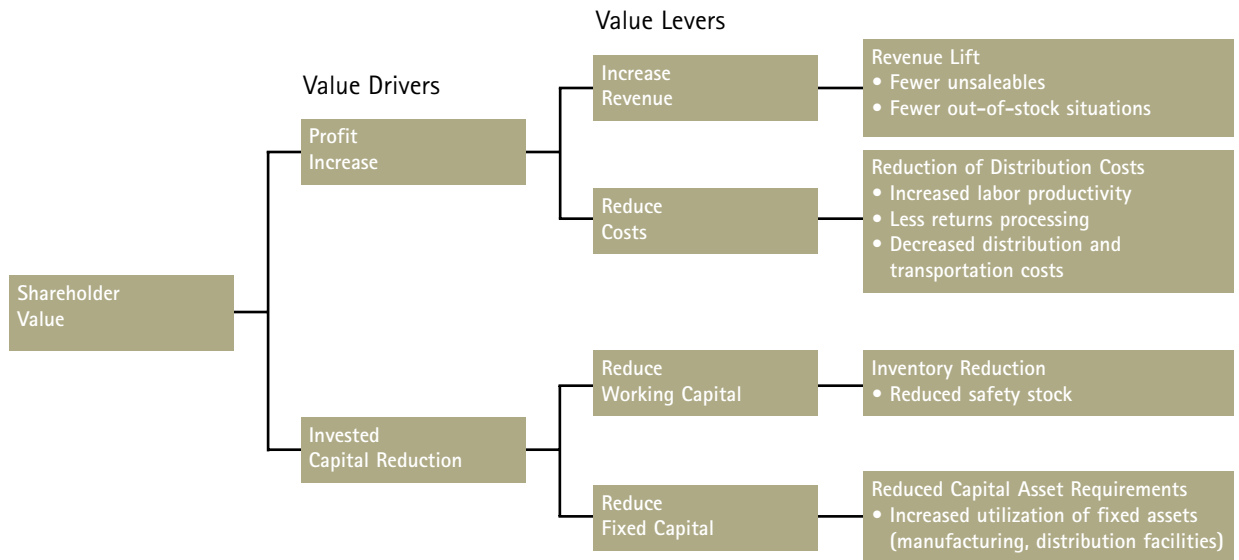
Value Levers

Value Drivers

Shareholder Value

Profit Increase

Invested Capital Reduction

Increase Revenue

Reduce Costs

Reduce Working Capital

Reduce Fixed Capital

Revenue Lift
• Fewer unsaleables
• Fewer out-of-stock situations

Reduction of Distribution Costs
• Increased labor productivity
• Less returns processing
• Decreased distribution and transportation costs

Inventory Reduction
• Reduced safety stock

Reduced Capital Asset Requirements
• Increased utilization of fixed assets (manufacturing, distribution facilities)